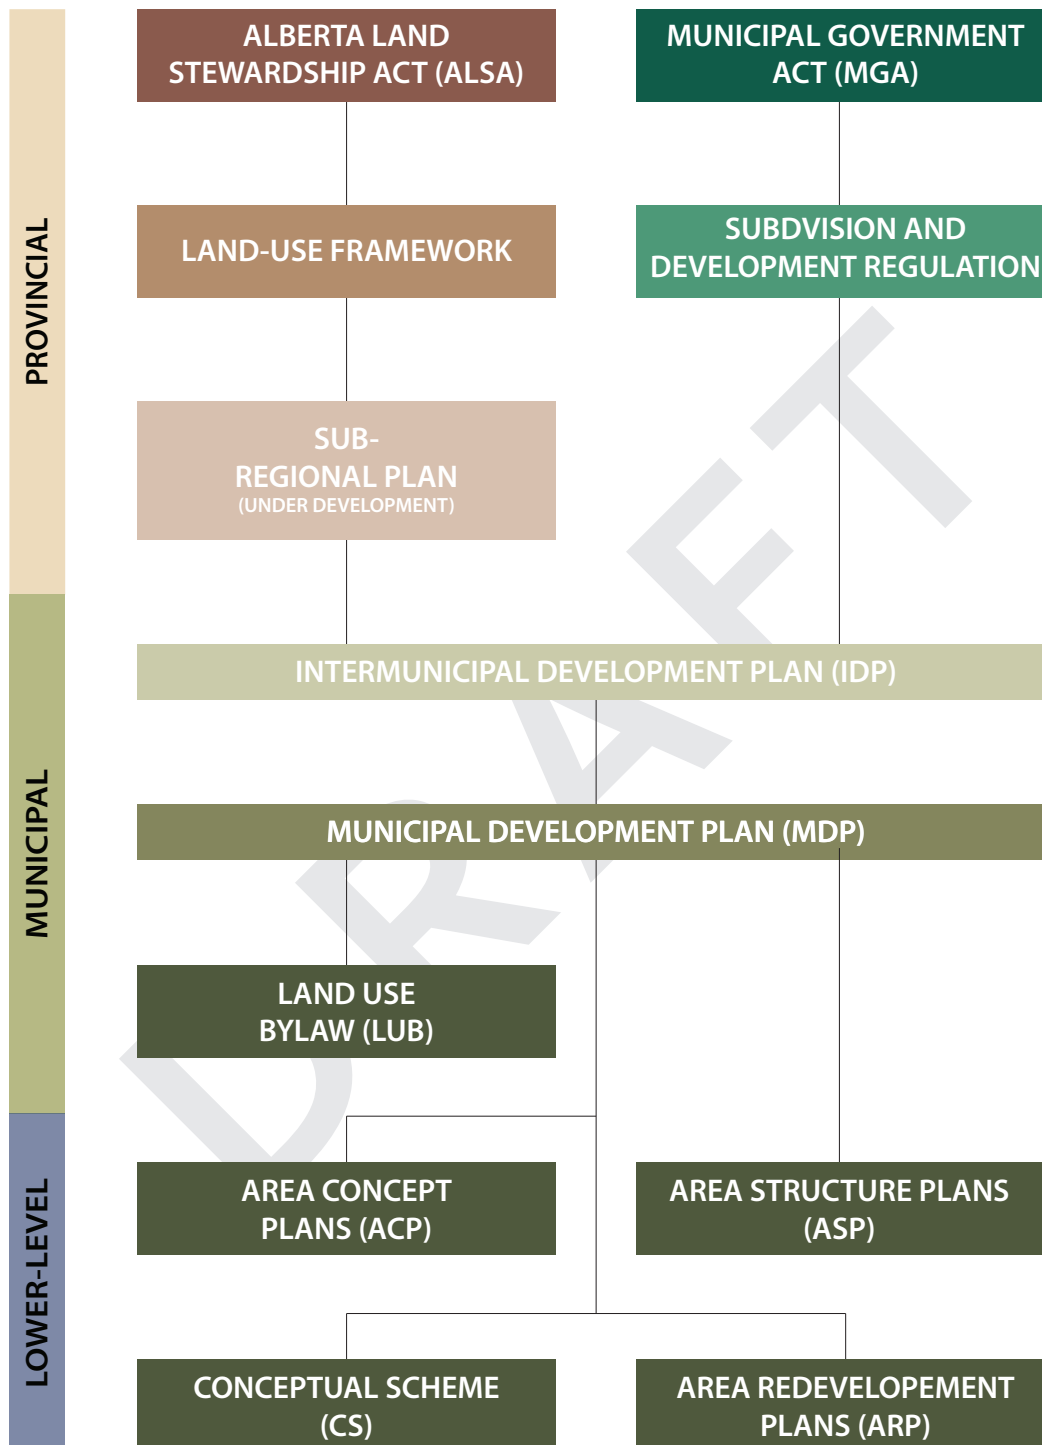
PROVINCIAL

MUNICIPAL

LOWER-LEVEL

ALBERTA LAND STEWARDSHIP ACT (ALSA)

MUNICIPAL GOVERNMENT ACT (MGA)

LAND-USE FRAMEWORK

SUBDVISION AND DEVELOPMENT REGULATION

SUB-REGIONAL PLAN
(UNDER DEVELOPMENT)

INTERMUNICIPAL DEVELOPMENT PLAN (IDP)

MUNICIPAL DEVELOPMENT PLAN (MDP)

LAND USE BYLAW (LUB)

AREA CONCEPT PLANS (ACP)

AREA STRUCTURE PLANS (ASP)

CONCEPTUAL SCHEME (CS)

AREA REDEVELOPEMENT PLANS (ARP)

DRAFT